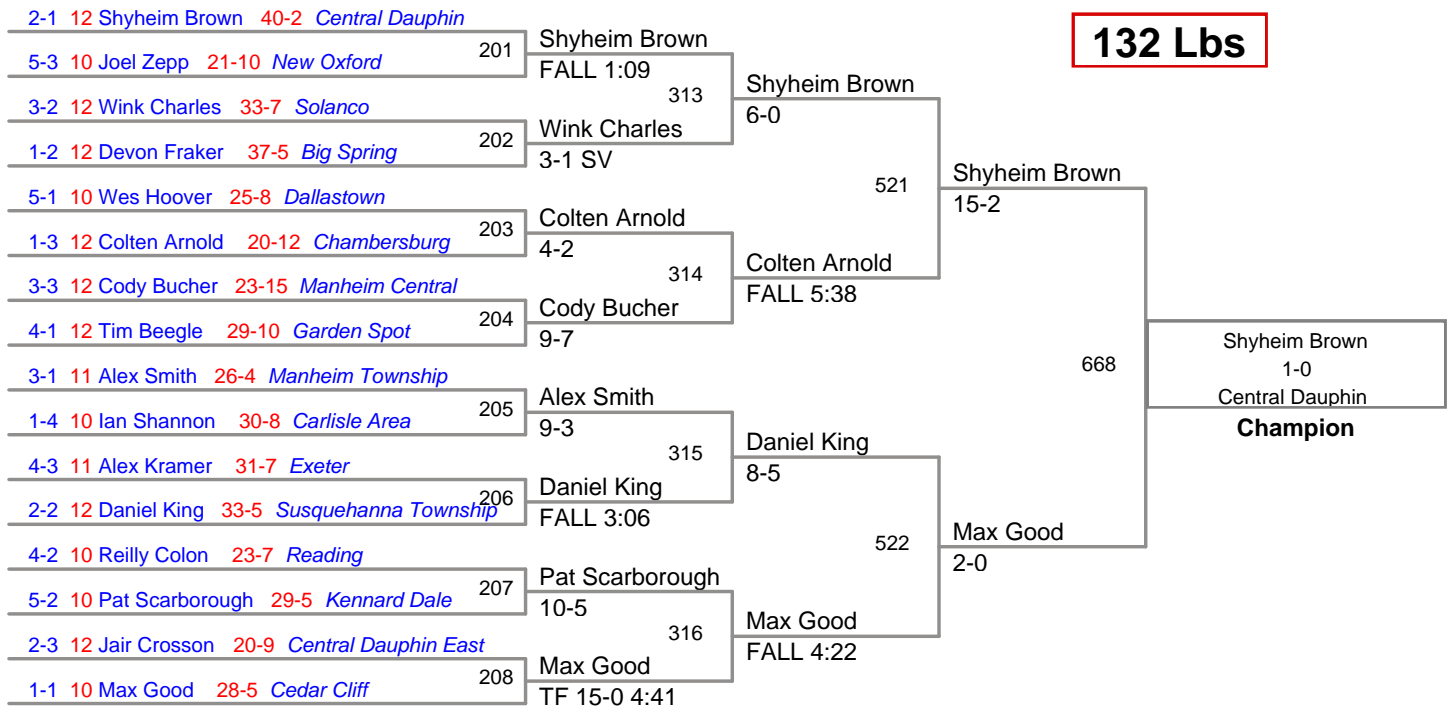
132 Lbs

2-1 12 Shyheim Brown 40-2 Central Dauphin
5-3 10 Joel Zepp 21-10 New Oxford
3-2 12 Wink Charles 33-7 Solanco
1-2 12 Devon Fraker 37-5 Big Spring
5-1 10 Wes Hoover 25-8 Dallastown
1-3 12 Colten Arnold 20-12 Chambersburg
3-3 12 Cody Bucher 23-15 Manheim Central
4-1 12 Tim Beegle 29-10 Garden Spot
3-1 11 Alex Smith 26-4 Manheim Township
1-4 10 Ian Shannon 30-8 Carlisle Area
4-3 11 Alex Kramer 31-7 Exeter
2-2 12 Daniel King 33-5 Susquehanna Township
4-2 10 Reilly Colon 23-7 Reading
5-2 10 Pat Scarborough 29-5 Kennard Dale
2-3 12 Jair Crosson 20-9 Central Dauphin East
1-1 10 Max Good 28-5 Cedar Cliff

201
Shyheim Brown
FALL 1:09

202
Wink Charles
3-1 SV

203
Colten Arnold
4-2

204
Cody Bucher
9-7

205
Alex Smith
9-3

206
Daniel King
FALL 3:06

207
Pat Scarborough
10-5

208
Max Good
TF 15-0 4:41

313
Shyheim Brown
6-0

314
Colten Arnold
FALL 5:38

315
Daniel King
8-5

316
Max Good
FALL 4:22

521
Shyheim Brown
15-2

522
Max Good
2-0

668
Shyheim Brown
1-0
Central Dauphin
Champion